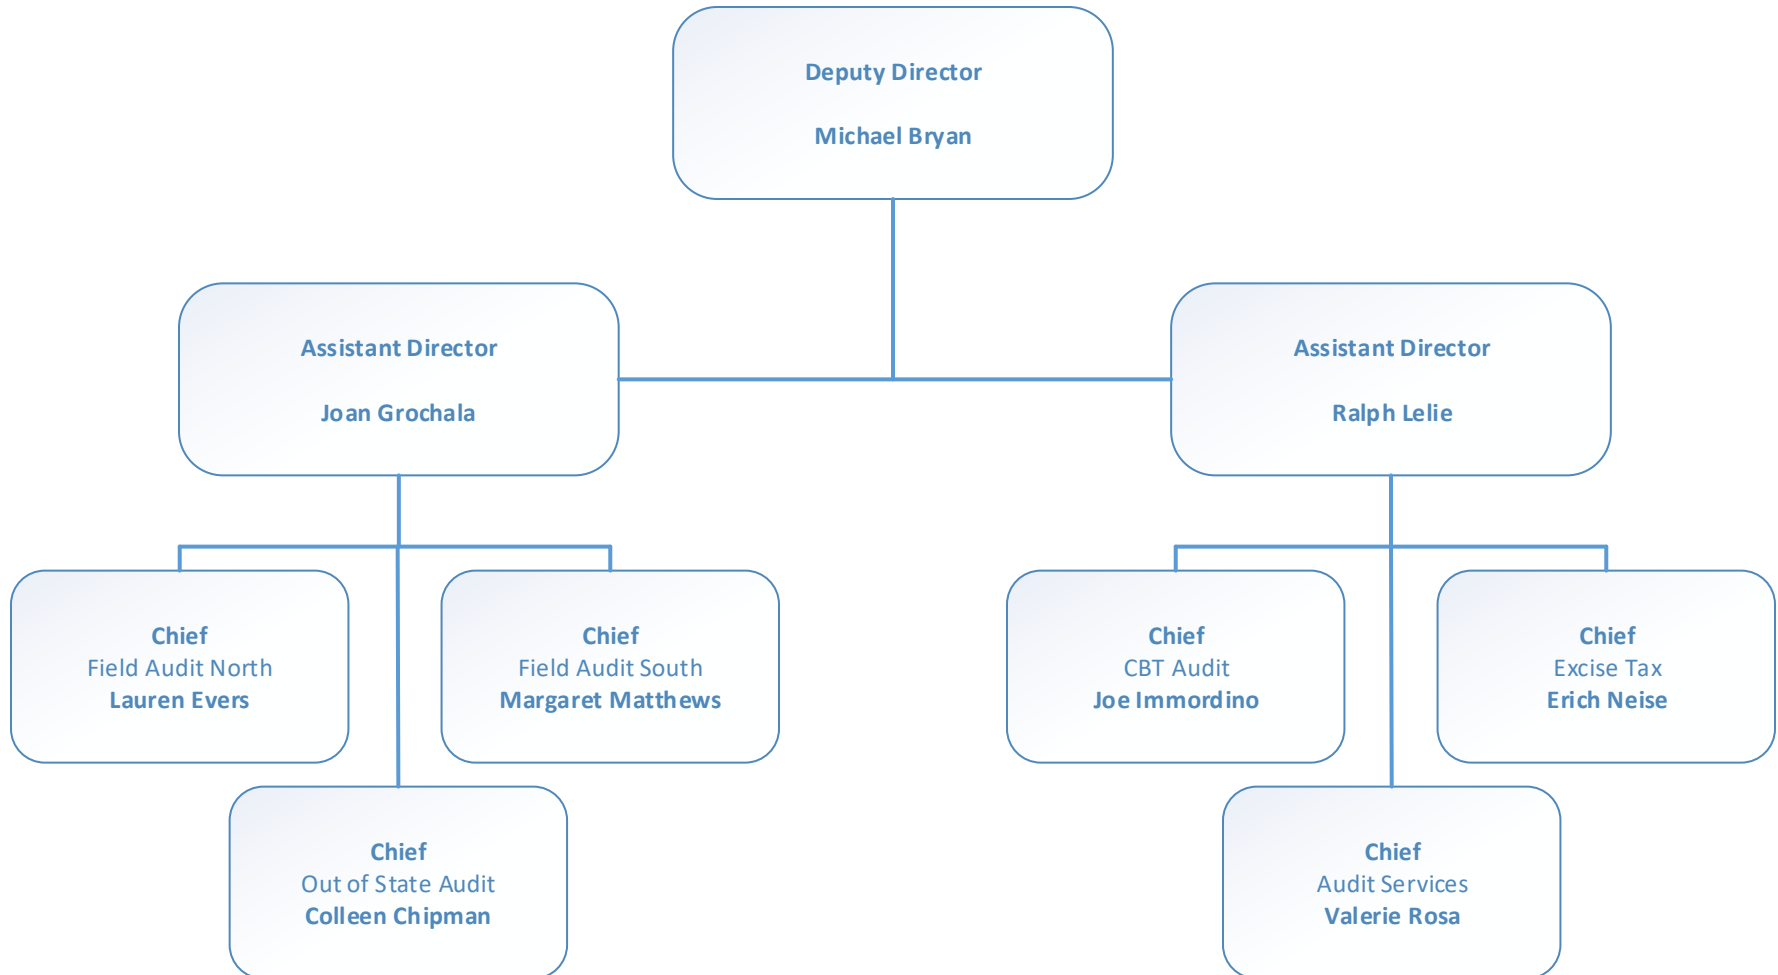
Deputy Director

Michael Bryan

Assistant Director

Joan Grochala

Assistant Director

Ralph Lelie

Chief
Field Audit North
Lauren Evers

Chief
Field Audit South
Margaret Matthews

Chief
Out of State Audit
Colleen Chipman

Chief
CBT Audit
Joe Immordino

Chief
Excise Tax
Erich Neise

Chief
Audit Services
Valerie Rosa